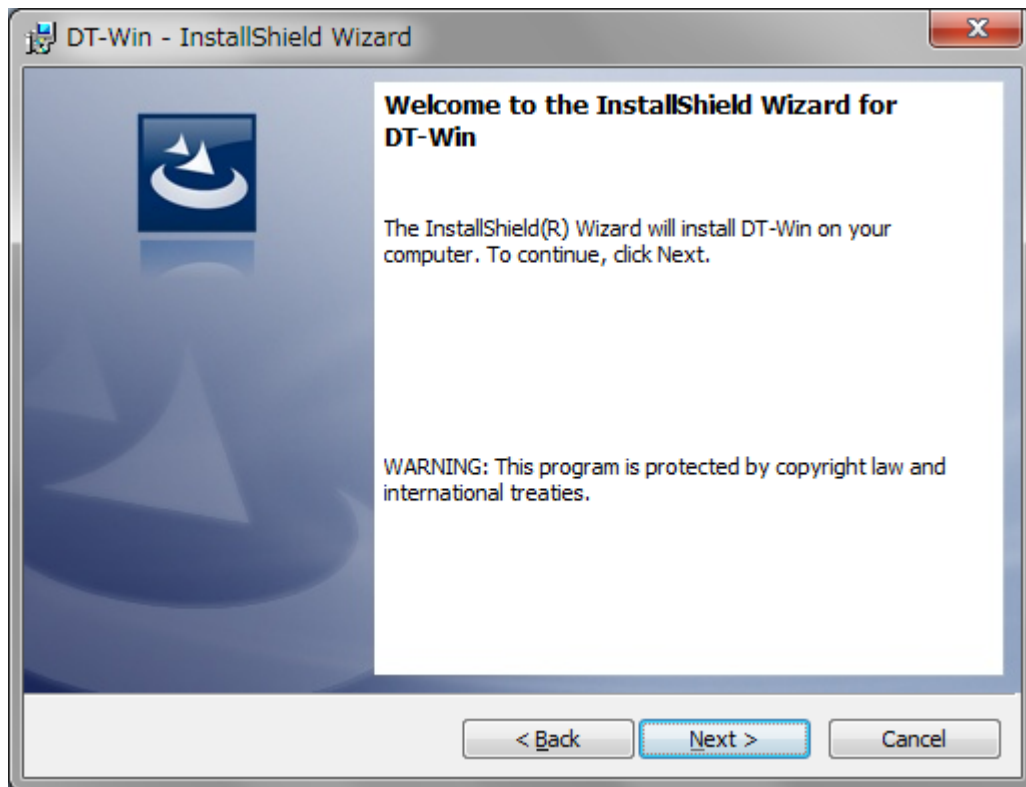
DT-Win - InstallShield Wizard

Welcome to the InstallShield Wizard for DT-Win

The InstallShield(R) Wizard will install DT-Win on your computer. To continue, click Next.

WARNING: This program is protected by copyright law and international treaties.

< Back

Next >

Cancel